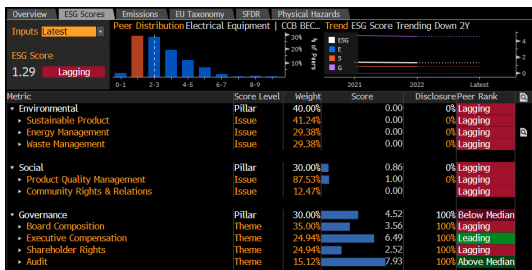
Overview | ESG Scores | Emissions | EU Taxonomy | SFDR | Physical Hazards

Inputs Latest

ESG Score
1.29 Lagging

Peer Distribution Electrical Equipment | CCB BEC...
0-1 2-3 4-5 6-7 8-9
30% 20% 10% 0%
% of Peers

Trend ESG Score Trending Down 2Y
ESG
E
S
G
2021 2022 Latest
Above Median
Below Median

| Metric | Score Level | Weight | Score | Disclosure | Peer Rank |
|---|---|---|---|---|---|
| ▾ Environmental | Pillar | 40.00% | 0.00 | 0% | Lagging |
| ▸ Sustainable Product | Issue | 41.24% | 0.00 | 0% | Lagging |
| ▸ Energy Management | Issue | 29.38% | 0.00 | 0% | Lagging |
| ▸ Waste Management | Issue | 29.38% | 0.00 | 0% | Lagging |
| ▾ Social | Pillar | 30.00% | 0.86 | 0% | Lagging |
| ▸ Product Quality Management | Issue | 87.53% | 1.00 | 0% | Lagging |
| ▸ Community Rights & Relations | Issue | 12.47% | 0.00 | | Lagging |
| ▾ Governance | Pillar | 30.00% | 4.52 | 100% | Below Median |
| ▸ Board Composition | Theme | 35.00% | 3.56 | 100% | Lagging |
| ▸ Executive Compensation | Theme | 24.94% | 6.49 | 100% | Leading |
| ▸ Shareholder Rights | Theme | 24.94% | 2.52 | 100% | Lagging |
| ▸ Audit | Theme | 15.12% | 7.93 | 100% | Above Median |